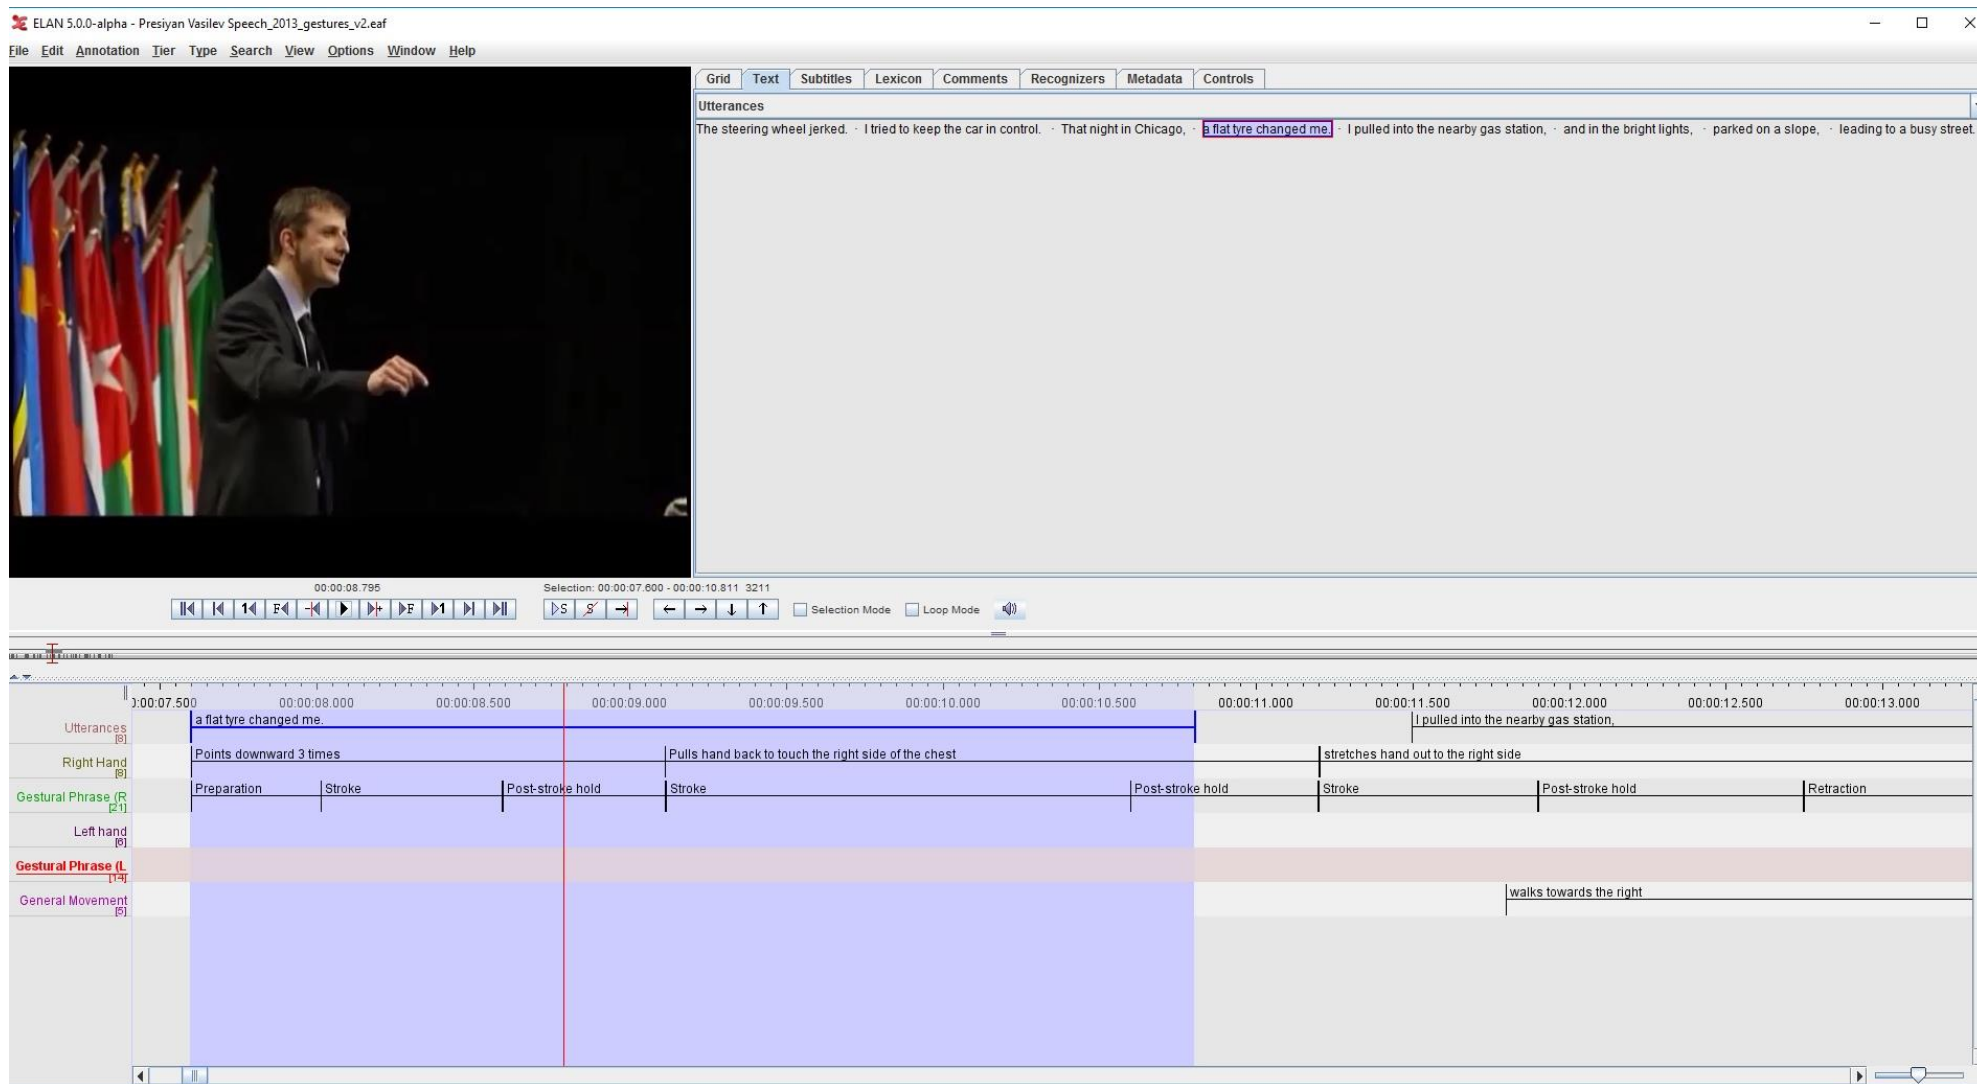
ELAN 5.0.0-alpha - Presiyan Vasilev Speech_2013_gestures_v2.eaf

File Edit Annotation Tier Type Search View Options Window Help

Grid Text Subtitles Lexicon Comments Recognizers Metadata Controls

Utterances

The steering wheel jerked. · I tried to keep the car in control. · That night in Chicago, · a flat tyre changed me. · I pulled into the nearby gas station, · and in the bright lights, · parked on a slope, · leading to a busy street.

00:00:08.795

Selection: 00:00:07.600 - 00:00:10.811 3211

Selection Mode Loop Mode

00:00:07.500 00:00:08.000 00:00:08.500 00:00:09.000 00:00:09.500 00:00:10.000 00:00:10.500 00:00:11.000 00:00:11.500 00:00:12.000 00:00:12.500 00:00:13.000

Utterances [8]
a flat tyre changed me.
I pulled into the nearby gas station,

Right Hand [8]
Points downward 3 times
Pulls hand back to touch the right side of the chest
stretches hand out to the right side

Gestural Phrase (R [21]
Preparation
Stroke
Post-stroke hold
Stroke
Post-stroke hold
Stroke
Post-stroke hold
Retraction

Left hand [6]

Gestural Phrase (L [14]

General Movement [5]
walks towards the right